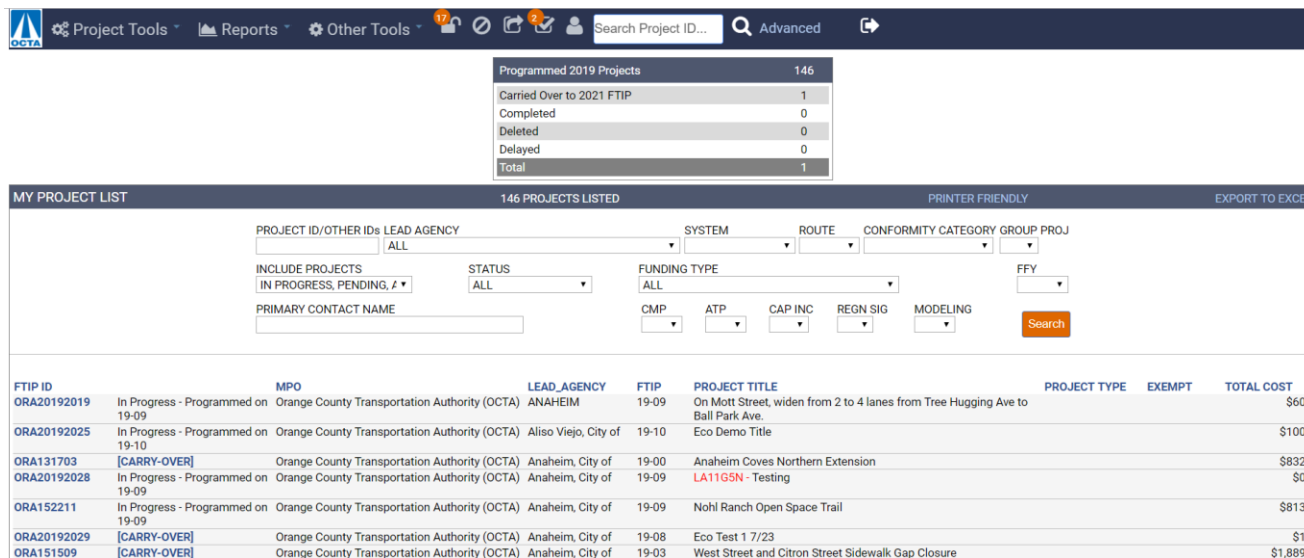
OCTA Project Tools Reports Other Tools 17 2 Search Project ID... Advanced

| Programmed 2019 Projects | 146 |
|---|---|
| Carried Over to 2021 FTIP | 1 |
| Completed | 0 |
| Deleted | 0 |
| Delayed | 0 |
| Total | 1 |

MY PROJECT LIST 146 PROJECTS LISTED PRINTER FRIENDLY EXPORT TO EXCE

PROJECT ID/OTHER IDs LEAD AGENCY ALL SYSTEM ROUTE CONFORMITY CATEGORY GROUP PROJ

INCLUDE PROJECTS IN PROGRESS, PENDING, A STATUS ALL FUNDING TYPE ALL FFY

PRIMARY CONTACT NAME CMP ATP CAP INC REGN SIG MODELING Search

| FTIP ID | | MPO | LEAD_AGENCY | FTIP | PROJECT TITLE | PROJECT TYPE | EXEMPT | TOTAL COST |
|---|---|---|---|---|---|---|---|---|
| ORA20192019 | In Progress - Programmed on 19-09 | Orange County Transportation Authority (OCTA) | ANAHEIM | 19-09 | On Mott Street, widen from 2 to 4 lanes from Tree Hugging Ave to Ball Park Ave. | | | $60 |
| ORA20192025 | In Progress - Programmed on 19-10 | Orange County Transportation Authority (OCTA) | Aliso Viejo, City of | 19-10 | Eco Demo Title | | | $100 |
| ORA131703 | [CARRY-OVER] | Orange County Transportation Authority (OCTA) | Anaheim, City of | 19-00 | Anaheim Coves Northern Extension | | | $832 |
| ORA20192028 | In Progress - Programmed on 19-09 | Orange County Transportation Authority (OCTA) | Anaheim, City of | 19-09 | LA11G5N - Testing | | | $0 |
| ORA152211 | In Progress - Programmed on 19-09 | Orange County Transportation Authority (OCTA) | Anaheim, City of | 19-09 | Nohl Ranch Open Space Trail | | | $813 |
| ORA20192029 | [CARRY-OVER] | Orange County Transportation Authority (OCTA) | Anaheim, City of | 19-08 | Eco Test 1 7/23 | | | $1 |
| ORA151509 | [CARRY-OVER] | Orange County Transportation Authority (OCTA) | Anaheim, City of | 19-03 | West Street and Citron Street Sidewalk Gap Closure | | | $1,889 |